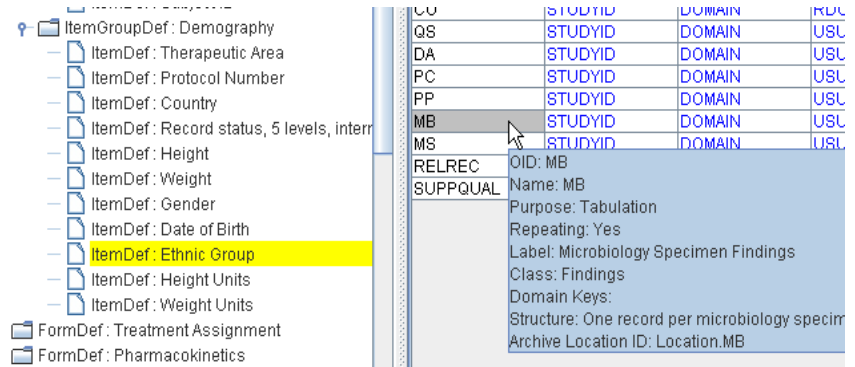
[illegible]
ItemGroupDef : Demography
ItemDef : Therapeutic Area
ItemDef : Protocol Number
ItemDef : Country
ItemDef : Record status, 5 levels, intern
ItemDef : Height
ItemDef : Weight
ItemDef : Gender
ItemDef : Date of Birth
ItemDef : Ethnic Group
ItemDef : Height Units
ItemDef : Weight Units
FormDef : Treatment Assignment
FormDef : Pharmacokinetics

| CO | STUDYID | DOMAIN | RDO |
|---|---|---|---|
| QS | STUDYID | DOMAIN | USU |
| DA | STUDYID | DOMAIN | USU |
| PC | STUDYID | DOMAIN | USU |
| PP | STUDYID | DOMAIN | USU |
| MB | STUDYID | DOMAIN | USU |
| MS | STUDYID | DOMAIN | USU |
| RELREC | | | |
| SUPPQUAL | | | |

OID: MB
Name: MB
Purpose: Tabulation
Repeating: Yes
Label: Microbiology Specimen Findings
Class: Findings
Domain Keys:
Structure: One record per microbiology specim
Archive Location ID: Location.MB